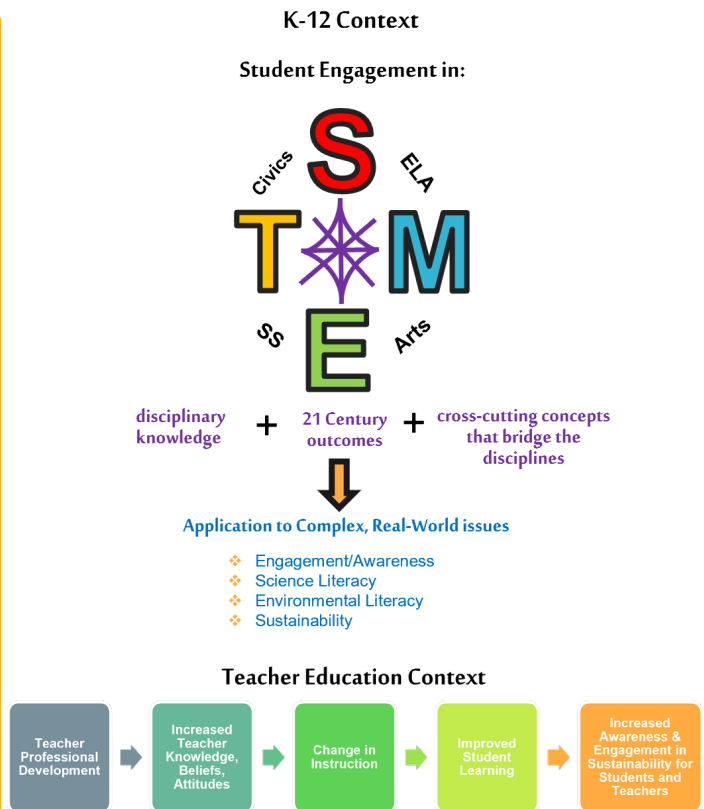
K-12 Context

Student Engagement in:

Civics S ELA

T M

SS E Arts

disciplinary knowledge + 21 Century outcomes + cross-cutting concepts that bridge the disciplines

Application to Complex, Real-World issues

- Engagement/Awareness
- Science Literacy
- Environmental Literacy
- Sustainability

Teacher Education Context

Teacher Professional Development → Increased Teacher Knowledge, Beliefs, Attitudes → Change in Instruction → Improved Student Learning → Increased Awareness & Engagement in Sustainability for Students and Teachers